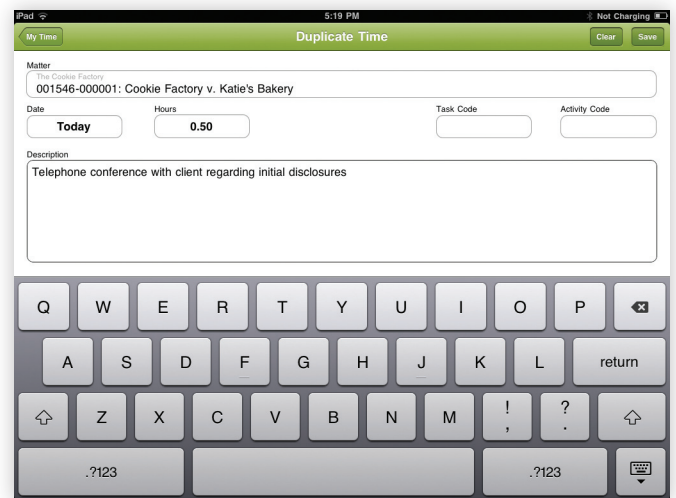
iPad 5:19 PM Not Charging

My Time Duplicate Time Clear Save

Matter
The Cookie Factory
001546-000001: Cookie Factory v. Katie's Bakery

Date Hours Task Code Activity Code
Today 0.50

Description
Telephone conference with client regarding initial disclosures

Q W E R T Y U I O P
A S D F G H J K L return
Z X C V B N M ! , ? .
.?123 .?123